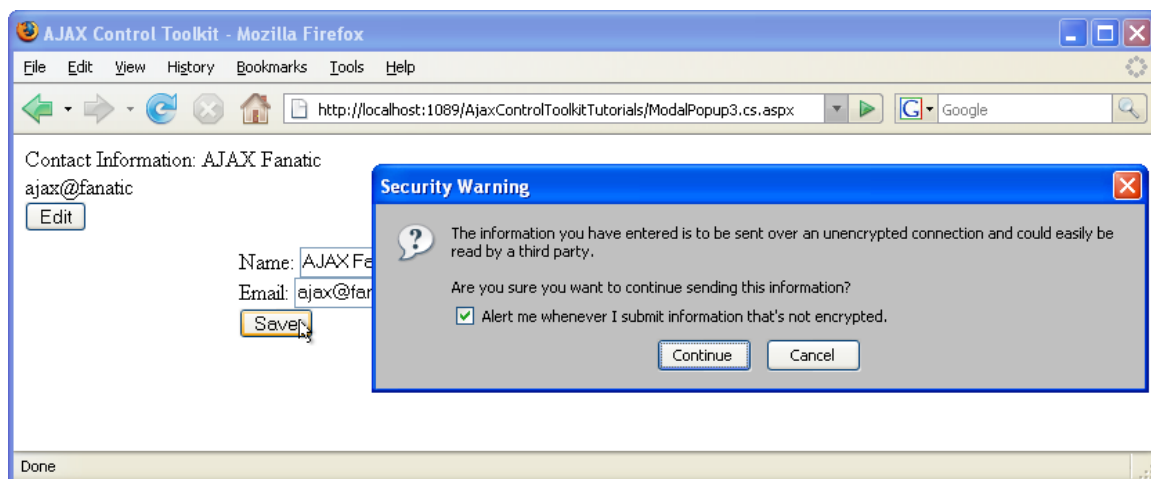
AJAX Control Toolkit - Mozilla Firefox

File Edit View History Bookmarks Tools Help

http://localhost:1089/AjaxControlToolkitTutorials/ModalPopup3.cs.aspx

Google

Contact Information: AJAX Fanatic
ajax@fanatic
Edit

Name: AJAX Fa
Email: ajax@fan
Save

Security Warning

The information you have entered is to be sent over an unencrypted connection and could easily be read by a third party.

Are you sure you want to continue sending this information?

Alert me whenever I submit information that's not encrypted.

Continue Cancel

Done